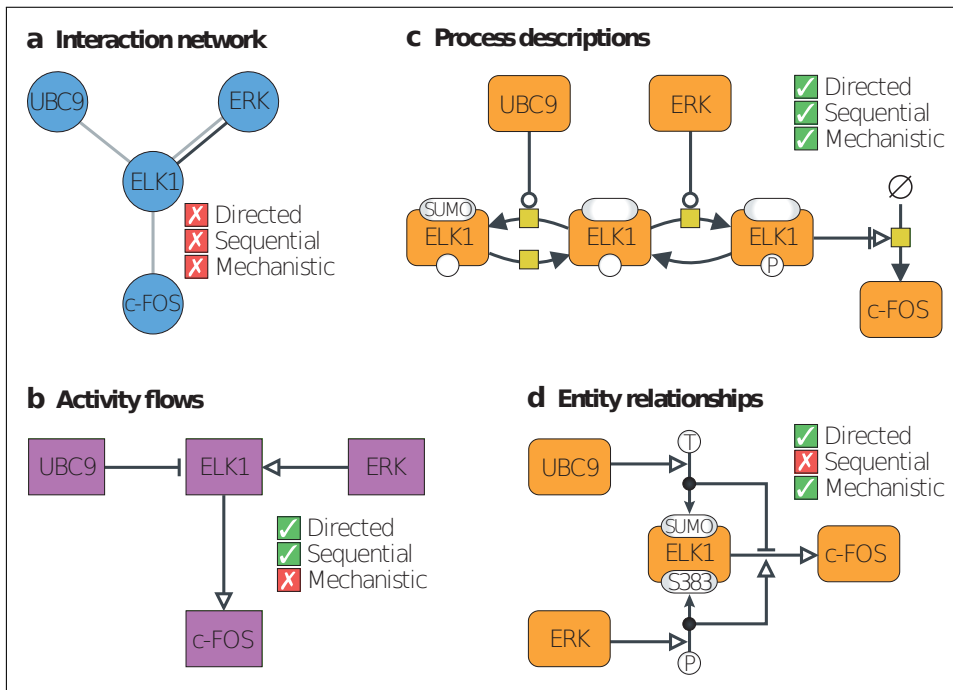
**a** Interaction network

UBC9
ERK
ELK1
c-FOS

✗ Directed
✗ Sequential
✗ Mechanistic

**c** Process descriptions

UBC9
ERK
SUMO
ELK1
ELK1
ELK1
P
∅
c-FOS

✓ Directed
✓ Sequential
✓ Mechanistic

**b** Activity flows

UBC9
ELK1
ERK
c-FOS

✓ Directed
✓ Sequential
✗ Mechanistic

**d** Entity relationships

UBC9
T
SUMO
ELK1
S383
ERK
P
c-FOS

✓ Directed
✗ Sequential
✓ Mechanistic